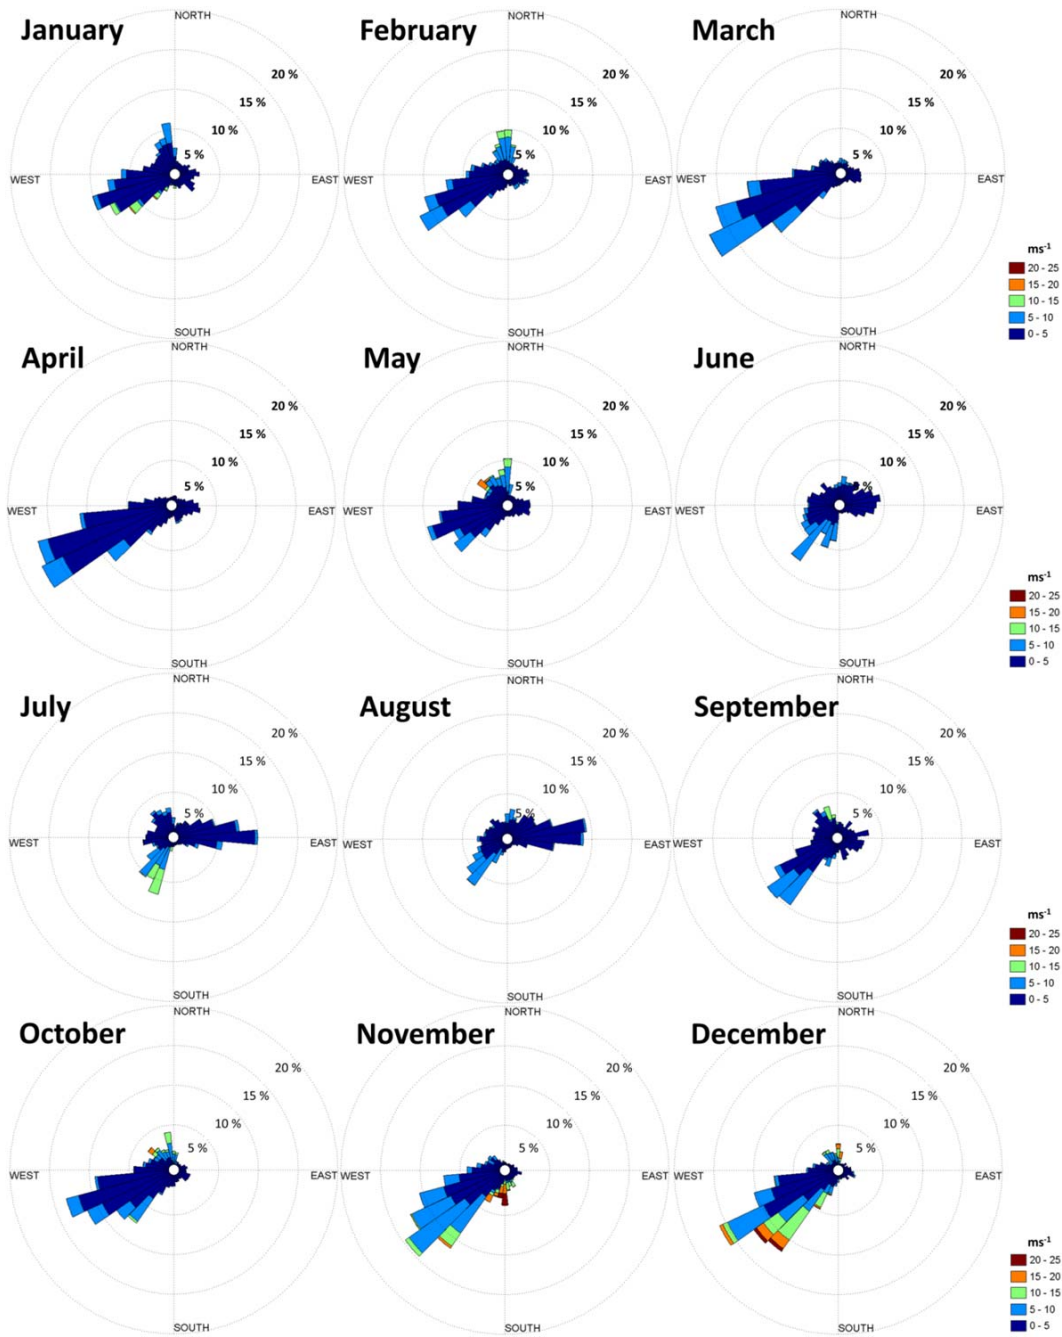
January
NORTH
20 %
15 %
10 %
5 %
WEST
EAST
SOUTH

February
NORTH
20 %
15 %
10 %
5 %
WEST
EAST
SOUTH

March
NORTH
20 %
15 %
10 %
5 %
WEST
EAST
SOUTH

$ms^{-1}$
20 - 25
15 - 20
10 - 15
5 - 10
0 - 5

April
NORTH
20 %
15 %
10 %
5 %
WEST
EAST
SOUTH

May
NORTH
20 %
15 %
10 %
5 %
WEST
EAST
SOUTH

June
NORTH
20 %
15 %
10 %
%
WEST
EAST
SOUTH

$ms^{-1}$
20 - 25
15 - 20
10 - 15
5 - 10
0 - 5

July
NORTH
20 %
15 %
10 %
5 %
WEST
EAST
SOUTH

August
NORTH
20 %
15 %
10 %
5 %
WEST
EAST
SOUTH

September
NORTH
20 %
15 %
10 %
5 %
WEST
EAST
SOUTH

$ms^{-1}$
20 - 25
15 - 20
10 - 15
5 - 10
0 - 5

October
NORTH
20 %
15 %
10 %
5 %
WEST
EAST
SOUTH

November
NORTH
20 %
15 %
10 %
5 %
WEST
EAST
SOUTH

December
NORTH
20 %
15 %
10 %
5 %
WEST
EAST
SOUTH

$ms^{-1}$
20 - 25
15 - 20
10 - 15
5 - 10
0 - 5